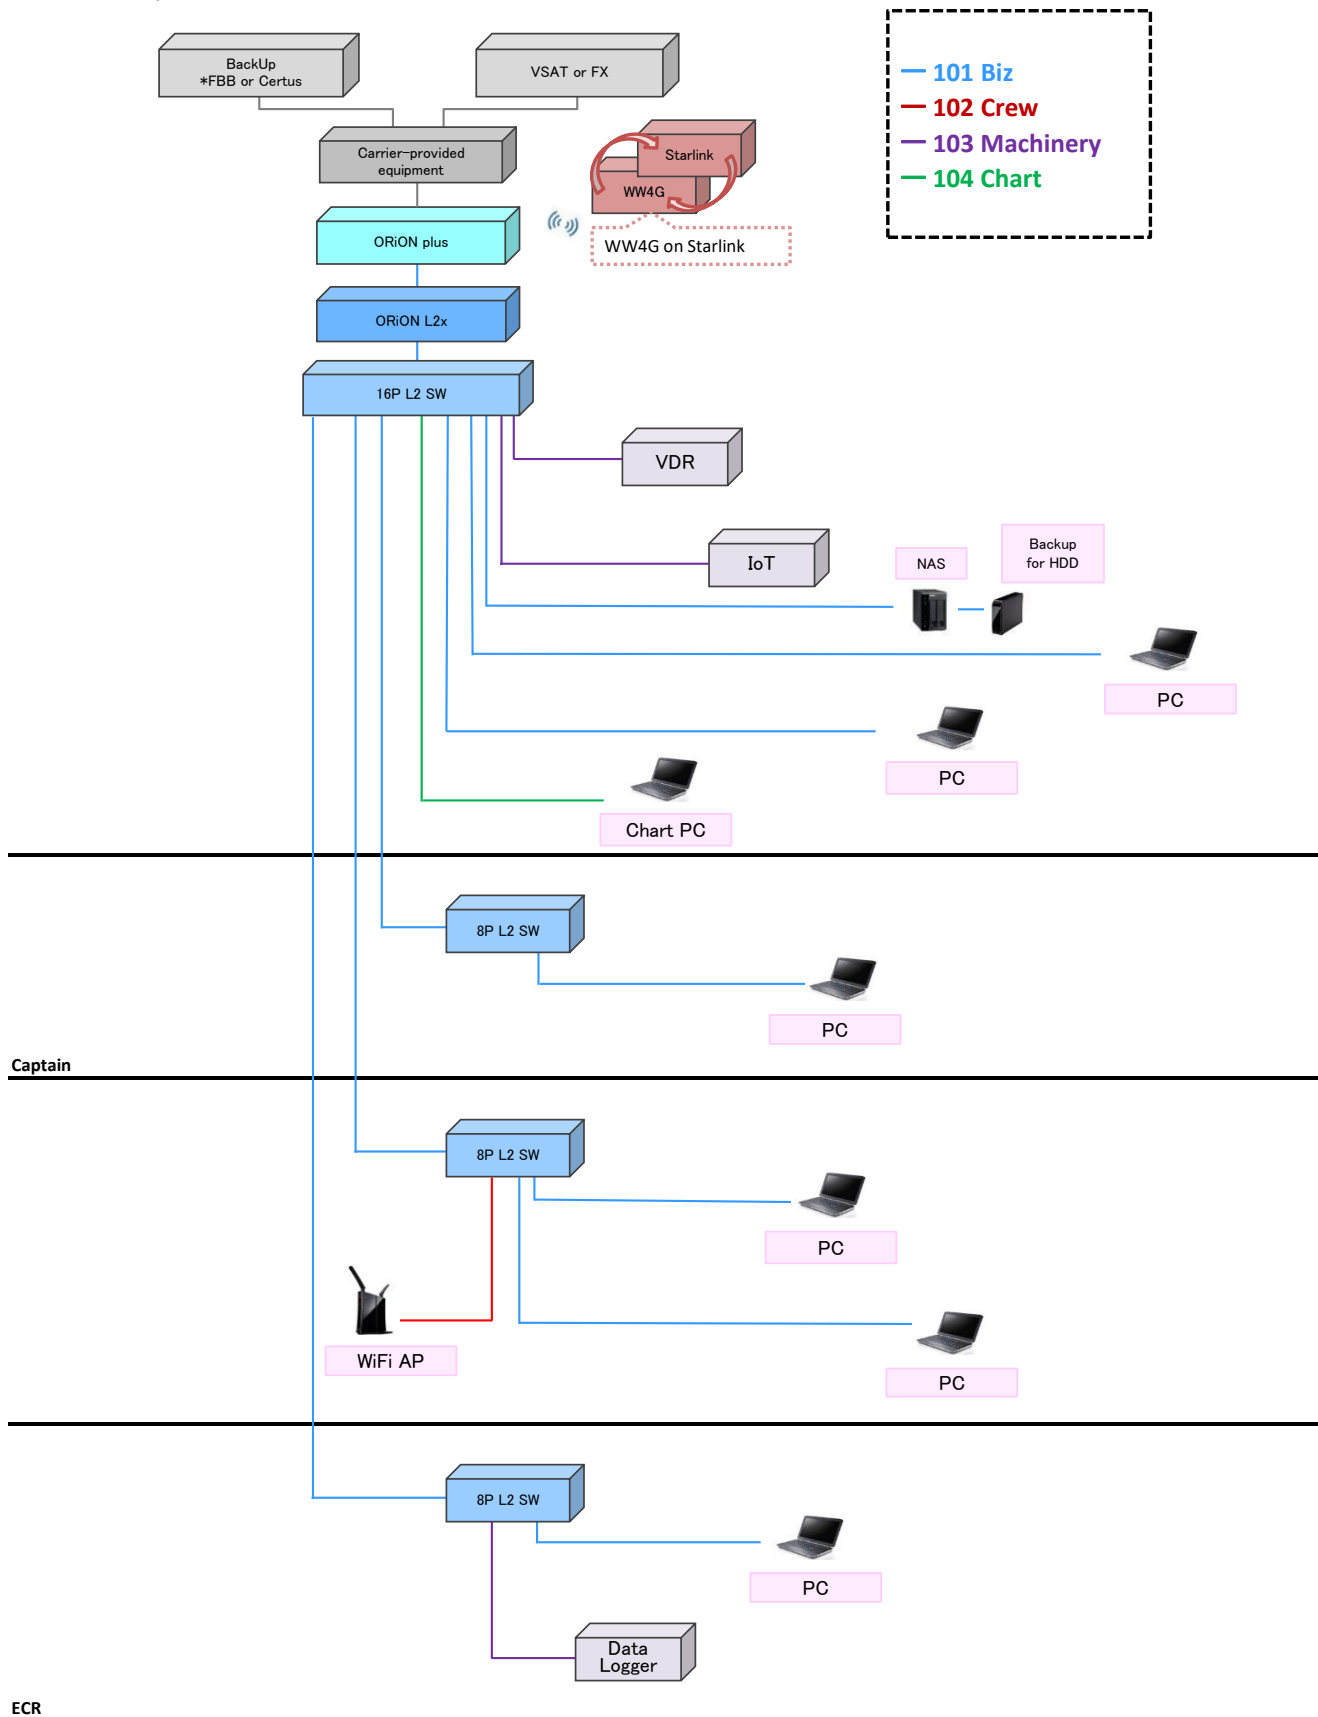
BackUp
*FBB or Certus

VSAT or FX

101 Biz
102 Crew
103 Machinery
104 Chart

Carrier-provided equipment

Starlink
WW4G

WW4G on Starlink

ORiON plus

ORiON L2x

16P L2 SW

VDR

IoT

NAS

Backup for HDD

PC

PC

Chart PC

8P L2 SW

PC

Captain

8P L2 SW

PC

WiFi AP

PC

8P L2 SW

PC

Data Logger

ECR